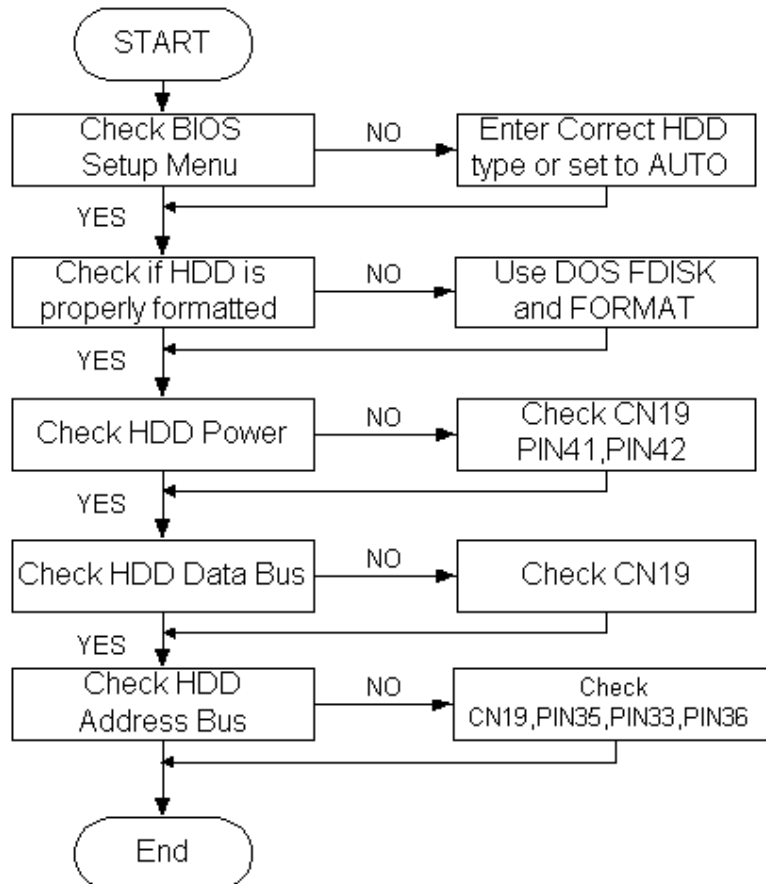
START

Check BIOS Setup Menu

NO

Enter Correct HDD type or set to AUTO

YES

Check if HDD is properly formatted

NO

Use DOS FDISK and FORMAT

YES

Check HDD Power

NO

Check CN19 PIN41,PIN42

YES

Check HDD Data Bus

NO

Check CN19

YES

Check HDD Address Bus

NO

Check CN19,PIN35,PIN33,PIN36

End